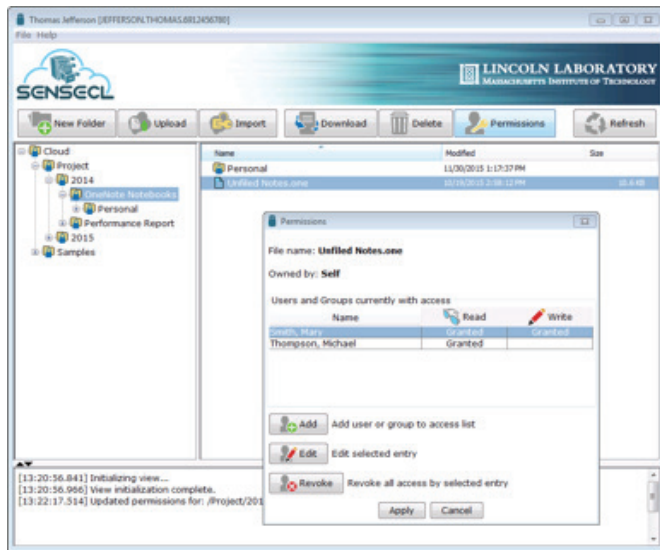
Thomas Jefferson [JEFFERSON.THOMAS.6812456780]

File Help

SENSECL

LINCOLN LABORATORY
MASSACHUSETTS INSTITUTE OF TECHNOLOGY

New Folder | Upload | Import | Download | Delete | Permissions | Refresh

Cloud
Project
2014
OneNote Notebooks
Personal
Performance Report
2015
Samples

| Name | Modified | Size |
|---|---|---|
| Personal | 11/30/2015 1:17:37 PM | |
| Unfiled Notes.one | 10/19/2015 2:08:12 PM | 18.6 kB |

Permissions

File name: Unfiled Notes.one

Owned by: Self

Users and Groups currently with access

| Name | Read | Write |
|---|---|---|
| Smith, Mary | Granted | Granted |
| Thompson, Michael | Granted | |

Add — Add user or group to access list

Edit — Edit selected entry

Revoke — Revoke all access by selected entry

Apply | Cancel

[13:20:56.841] Initializing view...
[13:20:56.986] View initialization complete.
[13:22:17.514] Updated permissions for: /Project/201